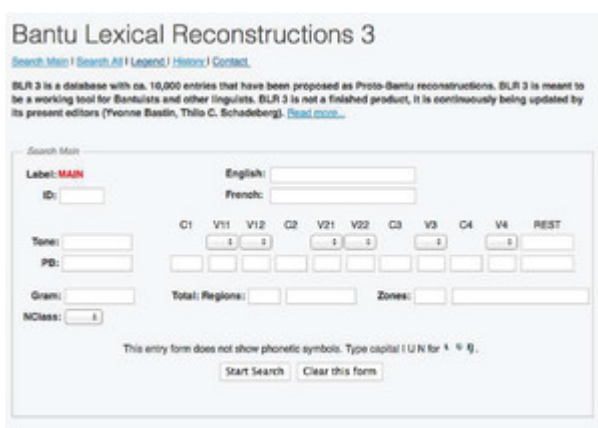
Bantu Lexical Reconstructions 3

Search Main | Search All | Legend | History | Contact

BLR 3 is a database with ca. 10,000 entries that have been proposed as Proto-Bantu reconstructions. BLR 3 is meant to be a working tool for Bantuists and other linguists. BLR 3 is not a finished product, it is continuously being updated by its present editors (Yvonne Bastin, Thilo C. Schadeberg). Read more...

Search Main

Label: MAIN
ID:
English:
French:

C1 V11 V12 C2 V21 V22 C3 V3 C4 V4 REST

Tone:
PB:

Gram:
Total: Regions:
Zones:
NClass:

This entry form does not show phonetic symbols. Type capital I U N for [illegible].

Start Search
Clear this form